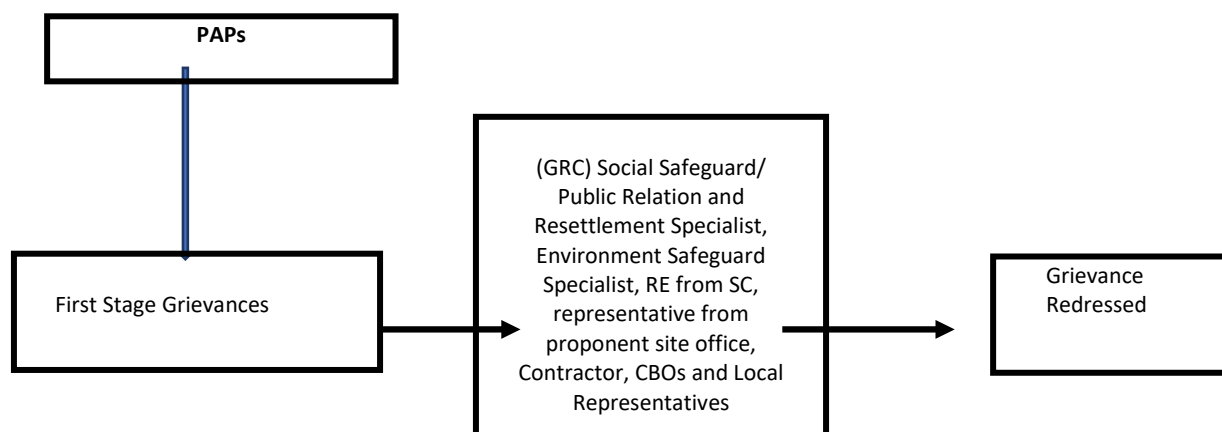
PAPs

First Stage Grievances

(GRC) Social Safeguard/ Public Relation and Resettlement Specialist, Environment Safeguard Specialist, RE from SC, representative from proponent site office, Contractor, CBOs and Local Representatives

Grievance Redressed